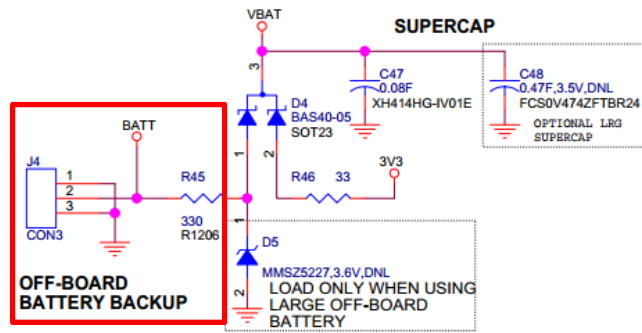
VBAT

SUPERCAP

3

C47
0.08F
XH414HG-IV01E

C48
0.47F,3.5V,DNL
FCS0V474ZFTBR24

OPTIONAL LRG SUPERCAP

D4
BAS40-05
SOT23

BATT

1

2

J4
1
2
3
CON3

R45

330
R1206

R46 33

3V3

1

D5

MMSZ5227,3.6V,DNL

2

LOAD ONLY WHEN USING LARGE OFF-BOARD BATTERY

OFF-BOARD BATTERY BACKUP